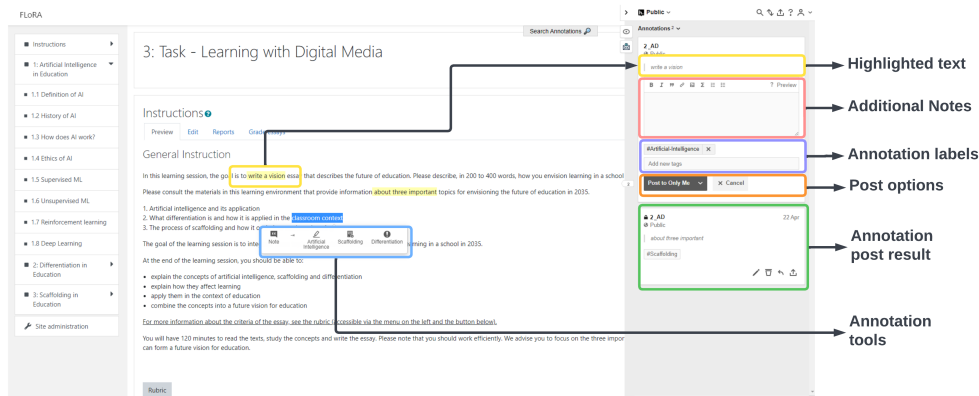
FLoRA

Instructions

1: Artificial Intelligence in Education

1.1 Definition of AI

1.2 History of AI

1.3 How does AI work?

1.4 Ethics of AI

1.5 Supervised ML

1.6 Unsupervised ML

1.7 Reinforcement learning

1.8 Deep Learning

2: Differentiation in Education

3: Scaffolding in Education

Site administration

Search Annotations

3: Task - Learning with Digital Media

Instructions

Preview Edit Reports Grade essays

General Instruction

In this learning session, the goal is to write a vision essay that describes the future of education. Please describe, in 200 to 400 words, how you envision learning in a school

Please consult the materials in this learning environment that provide information about three important topics for envisioning the future of education in 2035.

1. Artificial intelligence and its application
2. What differentiation is and how it is applied in the classroom context
3. The process of scaffolding and how it c

Note Artificial Intelligence Scaffolding Differentiation

The goal of the learning session is to inte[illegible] learning in a school in 2035.

At the end of the learning session, you should be able to:

- explain the concepts of artificial intelligence, scaffolding and differentiation
- explain how they affect learning
- apply them in the context of education
- combine the concepts into a future vision for education

For more information about the criteria of the essay, see the rubric (accessible via the menu on the left and the button below).

You will have 120 minutes to read the texts, study the concepts and write the essay. Please note that you should work efficiently. We advise you to focus on the three impor can form a future vision for education.

Rubric

Public

Annotations 2

2_AD
Public

write a vision

B I " 🔗 ▣ Σ Preview

#Artificial-Intelligence ×

Add new tags

Post to Only Me × Cancel

2_AD 22 Apr
Public

about three important

#Scaffolding

Highlighted text

Additional Notes

Annotation labels

Post options

Annotation post result

Annotation tools